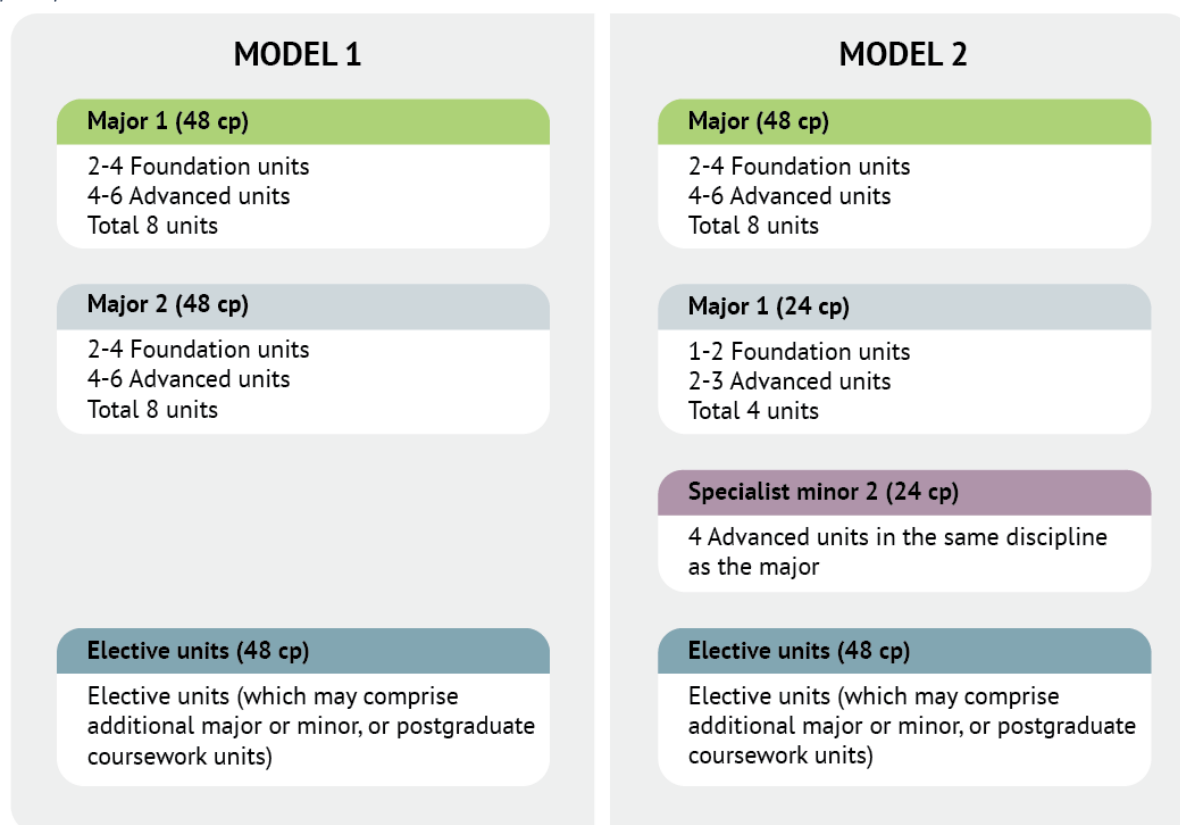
MODEL 1

Major 1 (48 cp)

2-4 Foundation units
4-6 Advanced units
Total 8 units

Major 2 (48 cp)

2-4 Foundation units
4-6 Advanced units
Total 8 units

Elective units (48 cp)

Elective units (which may comprise additional major or minor, or postgraduate coursework units)

MODEL 2

Major (48 cp)

2-4 Foundation units
4-6 Advanced units
Total 8 units

Major 1 (24 cp)

1-2 Foundation units
2-3 Advanced units
Total 4 units

Specialist minor 2 (24 cp)

4 Advanced units in the same discipline as the major

Elective units (48 cp)

Elective units (which may comprise additional major or minor, or postgraduate coursework units)